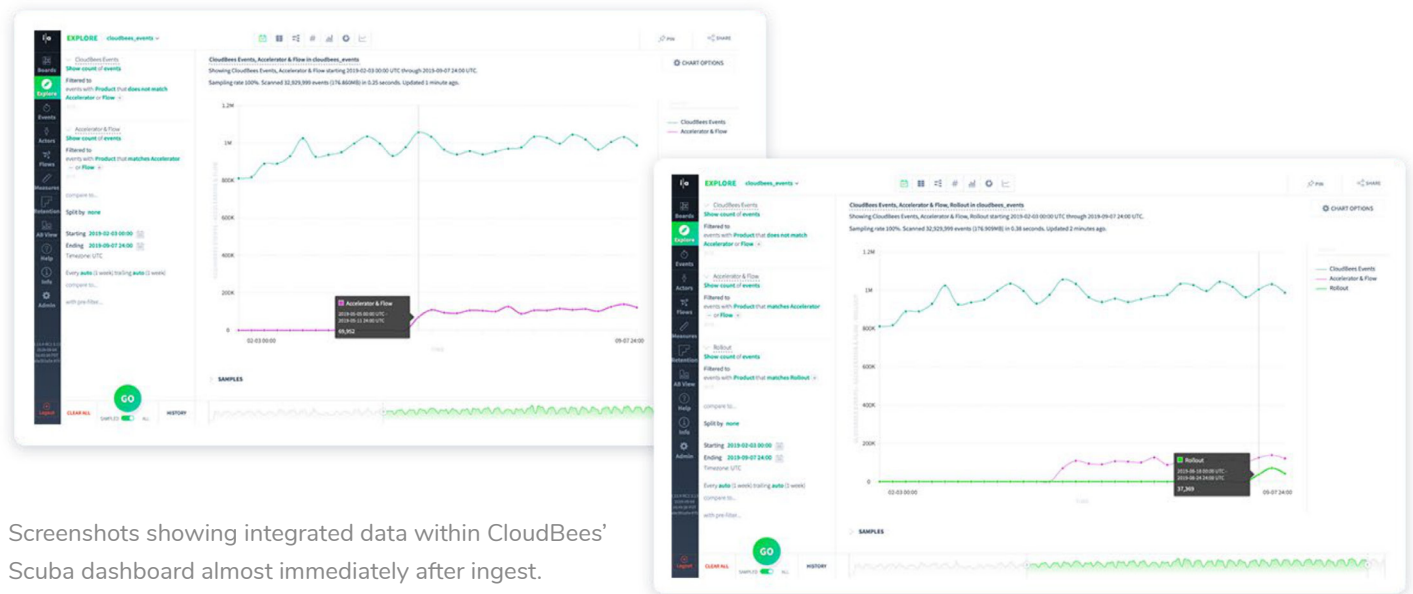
EXPLORE cloudbees_events

Boards
Explore
Events
Actors
Flows
Measures
Retention
All View
Help
Info
Admin
Logout

CloudBees Events
Show count of events
Filtered to events with Product that does not match Accelerator or Flow

Accelerator & Flow
Show count of events
Filtered to events with Product that matches Accelerator or Flow

compare to...

Split by none

Starting 2019-02-03 00:00
Ending 2019-09-07 24:00
Timezone: UTC

Every auto (1 week) trailing auto (1 week)

compare to...

with pre-filter...

GO

CLEAR ALL SAMPLES ALL HISTORY

PIN SHARE

CloudBees Events, Accelerator & Flow in cloudbees_events
Showing CloudBees Events, Accelerator & Flow starting 2019-02-03 00:00 UTC through 2019-09-07 24:00 UTC.
Sampling rate 100%. Scanned 32,929,999 events (176.86MB) in 0.25 seconds. Updated 1 minute ago.

CHART OPTIONS

1.2M
1M
800K
600K
400K
200K
0

02-03 00:00
09-07 24:00

CloudBees Events
Accelerator & Flow

Accelerator & Flow
2019-05-05 00:00 UTC - 2019-05-11 24:00 UTC
69,952

SAMPLES

EXPLORE cloudbees_events

Boards
Explore
Events
Actors
Flows
Measures
Retention
All View
Help
Info
Admin
Logout

CloudBees Events
Show count of events
Filtered to events with Product that does not match Accelerator or Flow

Accelerator & Flow
Show count of events
Filtered to events with Product that matches Accelerator or Flow

Rollout
Show count of events
Filtered to events with Product that matches Rollout

compare to...

Split by none

Starting 2019-02-03 00:00
Ending 2019-09-07 24:00
Timezone: UTC

Every auto (1 week) trailing auto (1 week)

compare to...

with pre-filter...

GO

CLEAR ALL SAMPLES ALL HISTORY

PIN SHARE

CloudBees Events, Accelerator & Flow, Rollout in cloudbees_events
Showing CloudBees Events, Accelerator & Flow, Rollout starting 2019-02-03 00:00 UTC through 2019-09-07 24:00 UTC.
Sampling rate 100%. Scanned 32,929,999 events (176.909MB) in 0.38 seconds. Updated 2 minutes ago.

CHART OPTIONS

1.2M
1M
800K
600K
400K
200K
0

02-03 00:00
09-07 24:00

CloudBees Events
Accelerator & Flow
Rollout

Rollout
2019-08-18 00:00 UTC - 2019-08-24 24:00 UTC
37,369

SAMPLES

Screenshots showing integrated data within CloudBees' Scuba dashboard almost immediately after ingest.